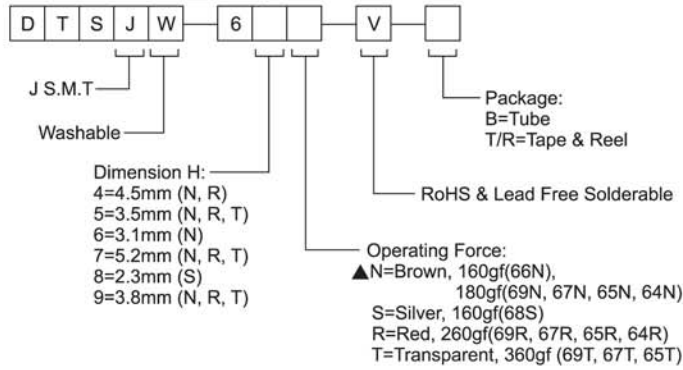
D T S J W — 6 — V —

J S.M.T

Washable

Dimension H:
4=4.5mm (N, R)
5=3.5mm (N, R, T)
6=3.1mm (N)
7=5.2mm (N, R, T)
8=2.3mm (S)
9=3.8mm (N, R, T)

Package:
B=Tube
T/R=Tape & Reel

RoHS & Lead Free Solderable

Operating Force:
▲N=Brown, 160gf(66N),
180gf(69N, 67N, 65N, 64N)
S=Silver, 160gf(68S)
R=Red, 260gf(69R, 67R, 65R, 64R)
T=Transparent, 360gf (69T, 67T, 65T)